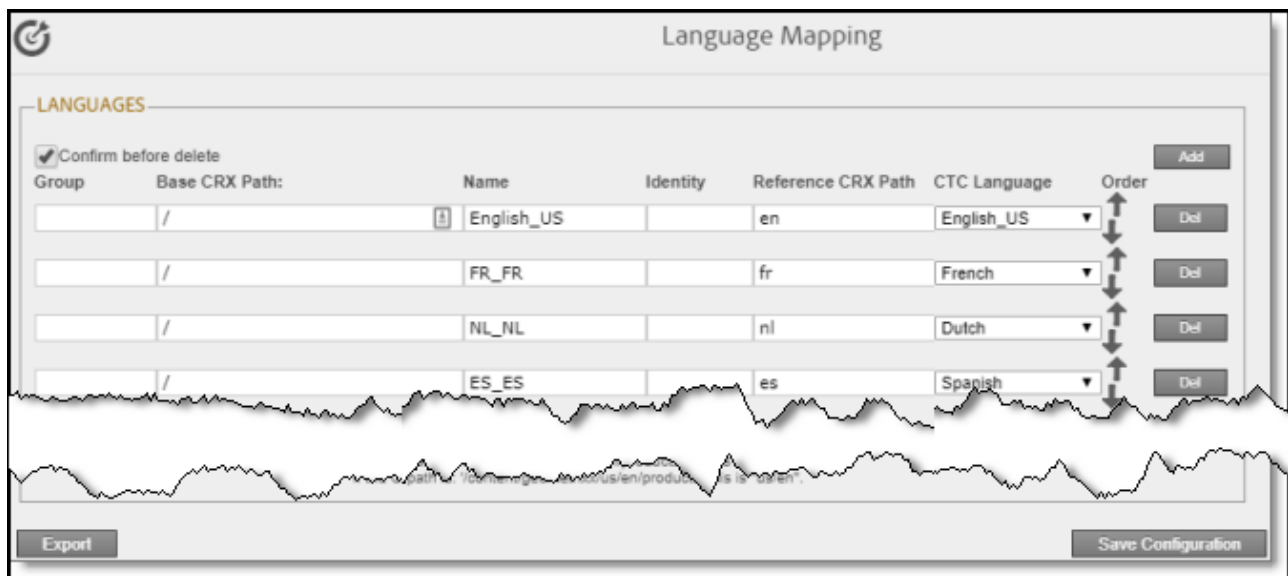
Language Mapping

LANGUAGES

Confirm before delete

Add

| Group | Base CRX Path: | Name | Identity | Reference CRX Path | CTC Language | Order | |
|---|---|---|---|---|---|---|---|
| | / | English_US | | en | English_US | | Del |
| | / | FR_FR | | fr | French | | Del |
| | / | NL_NL | | nl | Dutch | | Del |
| | / | ES_ES | | es | Spanish | | Del |

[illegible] path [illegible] /content/ge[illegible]/us/en/product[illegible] is "us/en".

Export

Save Configuration